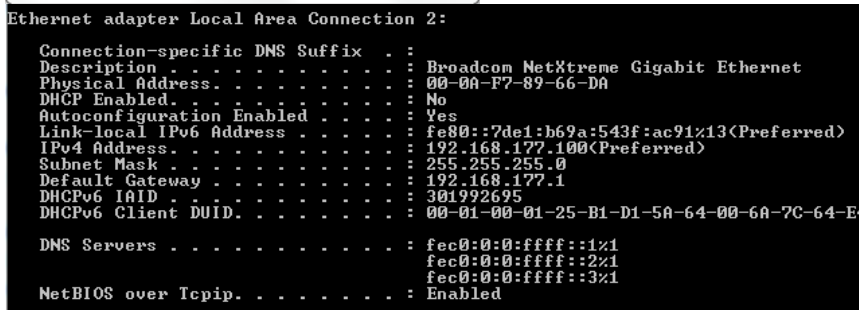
Ethernet adapter Local Area Connection 2:

Connection-specific DNS Suffix . :
Description . . . . . . . . . . . : Broadcom NetXtreme Gigabit Ethernet
Physical Address. . . . . . . . . : 00-0A-F7-89-66-DA
DHCP Enabled. . . . . . . . . . . : No
Autoconfiguration Enabled . . . . : Yes
Link-local IPv6 Address . . . . . : fe80::7de1:b69a:543f:ac91%13(Preferred)
IPv4 Address. . . . . . . . . . . : 192.168.177.100(Preferred)
Subnet Mask . . . . . . . . . . . : 255.255.255.0
Default Gateway . . . . . . . . . : 192.168.177.1
DHCPv6 IAID . . . . . . . . . . . : 301992695
DHCPv6 Client DUID. . . . . . . . : 00-01-00-01-25-B1-D1-5A-64-00-6A-7C-64-E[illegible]

DNS Servers . . . . . . . . . . . : fec0:0:0:ffff::1%1
fec0:0:0:ffff::2%1
fec0:0:0:ffff::3%1
NetBIOS over Tcpip. . . . . . . . : Enabled